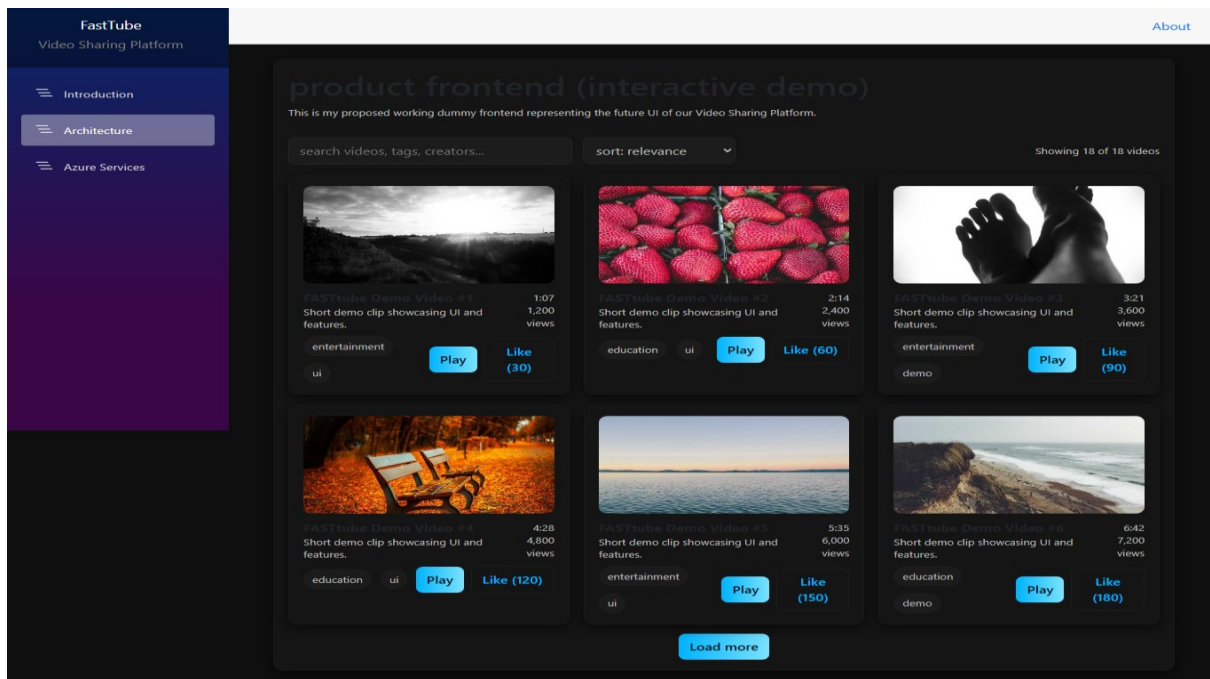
FastTube
Video Sharing Platform

Introduction
Architecture
Azure Services

About

product frontend (interactive demo)

This is my proposed working dummy frontend representing the future UI of our Video Sharing Platform.

search videos, tags, creators...

sort: relevance

Showing 18 of 18 videos

FASTtube Demo Video #1
1:07
1,200 views
Short demo clip showcasing UI and features.
entertainment
ui
Play
Like (30)

FASTtube Demo Video #2
2:14
2,400 views
Short demo clip showcasing UI and features.
education
ui
Play
Like (60)

FASTtube Demo Video #3
3:21
3,600 views
Short demo clip showcasing UI and features.
entertainment
demo
Play
Like (90)

FASTtube Demo Video #4
4:28
4,800 views
Short demo clip showcasing UI and features.
education
ui
Play
Like (120)

FASTtube Demo Video #5
5:35
6,000 views
Short demo clip showcasing UI and features.
entertainment
ui
Play
Like (150)

FASTtube Demo Video #6
6:42
7,200 views
Short demo clip showcasing UI and features.
education
demo
Play
Like (180)

Load more